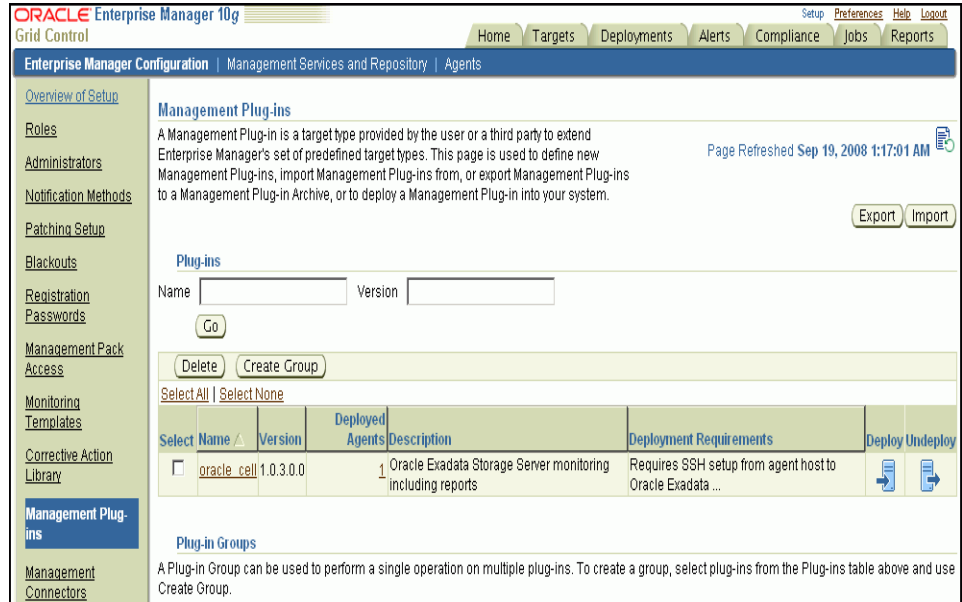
ORACLE Enterprise Manager 10g
Grid Control

Setup Preferences Help Logout

Home Targets Deployments Alerts Compliance Jobs Reports

Enterprise Manager Configuration | Management Services and Repository | Agents

Overview of Setup
Roles
Administrators
Notification Methods
Patching Setup
Blackouts
Registration Passwords
Management Pack Access
Monitoring Templates
Corrective Action Library
Management Plug-ins
Management Connectors

Management Plug-ins

A Management Plug-in is a target type provided by the user or a third party to extend Enterprise Manager's set of predefined target types. This page is used to define new Management Plug-ins, import Management Plug-ins from, or export Management Plug-ins to a Management Plug-in Archive, or to deploy a Management Plug-in into your system.

Page Refreshed Sep 19, 2008 1:17:01 AM

Export Import

Plug-ins

Name Version

Go

Delete Create Group

Select All | Select None

| Select | Name △ | Version | Deployed Agents | Description | Deployment Requirements | Deploy | Undeploy |
|---|---|---|---|---|---|---|---|
| ☐ | oracle_cell | 1.0.3.0.0 | 1 | Oracle Exadata Storage Server monitoring including reports | Requires SSH setup from agent host to Oracle Exadata ... | | |

Plug-in Groups

A Plug-in Group can be used to perform a single operation on multiple plug-ins. To create a group, select plug-ins from the Plug-ins table above and use Create Group.